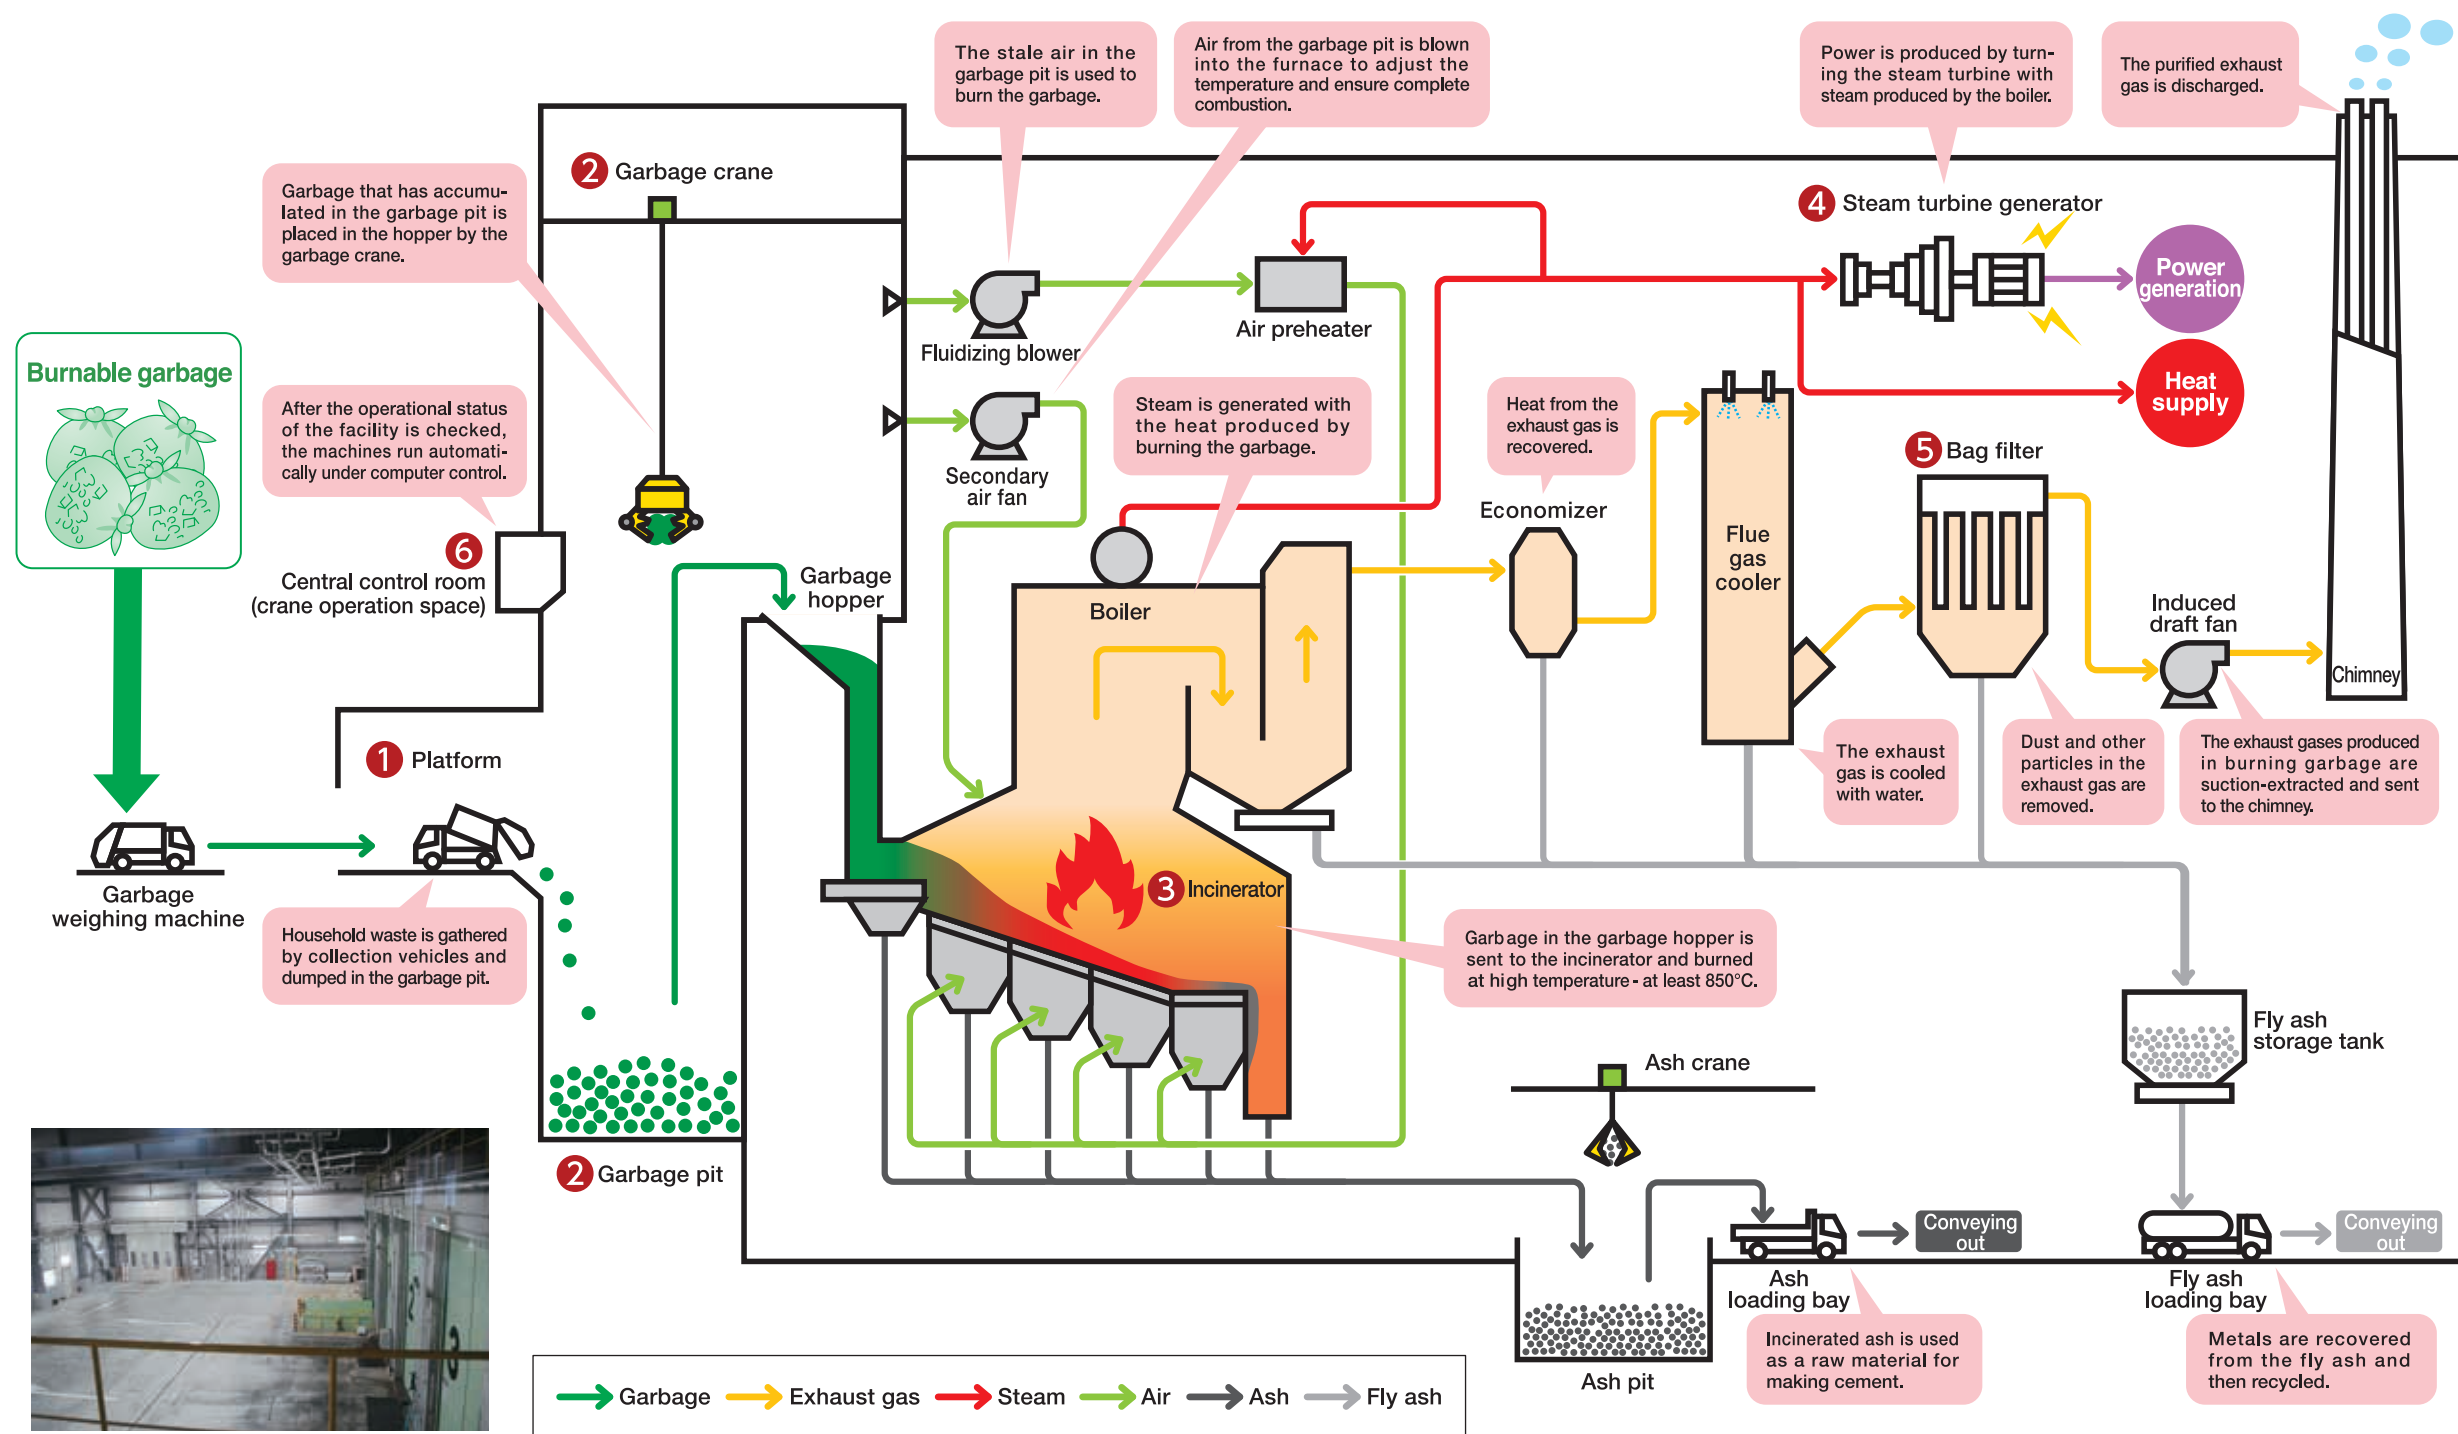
Burnable garbage

Garbage weighing machine

Household waste is gathered by collection vehicles and dumped in the garbage pit.

1 Platform

Garbage that has accumulated in the garbage pit is placed in the hopper by the garbage crane.

After the operational status of the facility is checked, the machines run automatically under computer control.

6 Central control room (crane operation space)

2 Garbage crane

Garbage hopper

2 Garbage pit

The stale air in the garbage pit is used to burn the garbage.

Air from the garbage pit is blown into the furnace to adjust the temperature and ensure complete combustion.

Fluidizing blower

Secondary air fan

Air preheater

Steam is generated with the heat produced by burning the garbage.

Boiler

3 Incinerator

Garbage in the garbage hopper is sent to the incinerator and burned at high temperature - at least 850°C.

Heat from the exhaust gas is recovered.

Economizer

Flue gas cooler

The exhaust gas is cooled with water.

Power is produced by turning the steam turbine with steam produced by the boiler.

4 Steam turbine generator

Power generation

Heat supply

5 Bag filter

Dust and other particles in the exhaust gas are removed.

The purified exhaust gas is discharged.

Induced draft fan

Chimney

The exhaust gases produced in burning garbage are suction-extracted and sent to the chimney.

Fly ash storage tank

Ash crane

Ash pit

Ash loading bay

Conveying out

Incinerated ash is used as a raw material for making cement.

Fly ash loading bay

Conveying out

Metals are recovered from the fly ash and then recycled.

Garbage Exhaust gas Steam Air Ash Fly ash